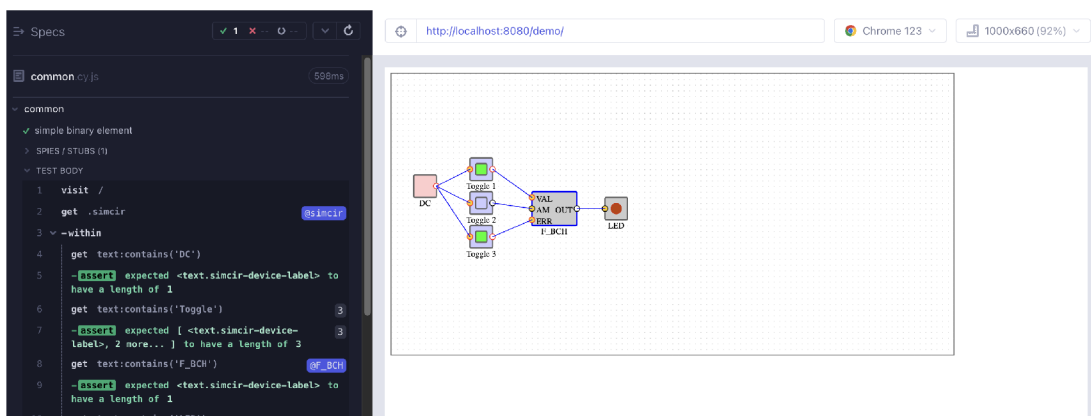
Specs ✓ 1 ✕ -- ⟳ --

common.cy.js 598ms

common

✓ simple binary element

SPIES / STUBS (1)

TEST BODY

1 visit /

2 get .simcir @simcir

3 -within

4 get text:contains('DC')

5 -assert expected <text.simcir-device-label> to have a length of 1

6 get text:contains('Toggle') 3

7 -assert expected [ <text.simcir-device-label>, 2 more... ] to have a length of 3 3

8 get text:contains('F_BCH') @F_BCH

9 -assert expected <text.simcir-device-label> to have a length of 1

http://localhost:8080/demo/

Chrome 123

1000x660 (92%)

DC

Toggle 1

Toggle 2

Toggle 3

VAL
AM OUT
ERR

F_BCH

LED